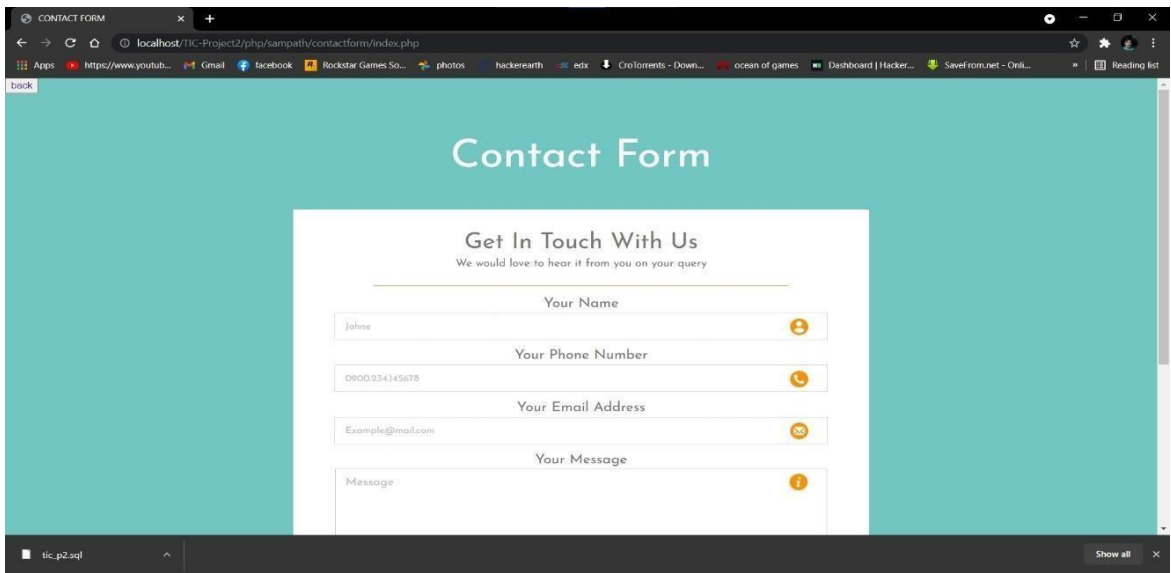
CONTACT FORM ×
+

localhost/TIC-Project2/php/sampath/contactform/index.php

Apps https://www.youtub... Gmail facebook Rockstar Games So... photos hackerearth edx CroTorrents - Down... ocean of games Dashboard | Hacker... SaveFrom.net - Onli... » Reading list

back

Contact Form

Get In Touch With Us

We would love to hear it from you on your query

Your Name

Johne

Your Phone Number

0900.934.145678

Your Email Address

Example@mail.com

Your Message

Message

tic_p2.sql

Show all ×